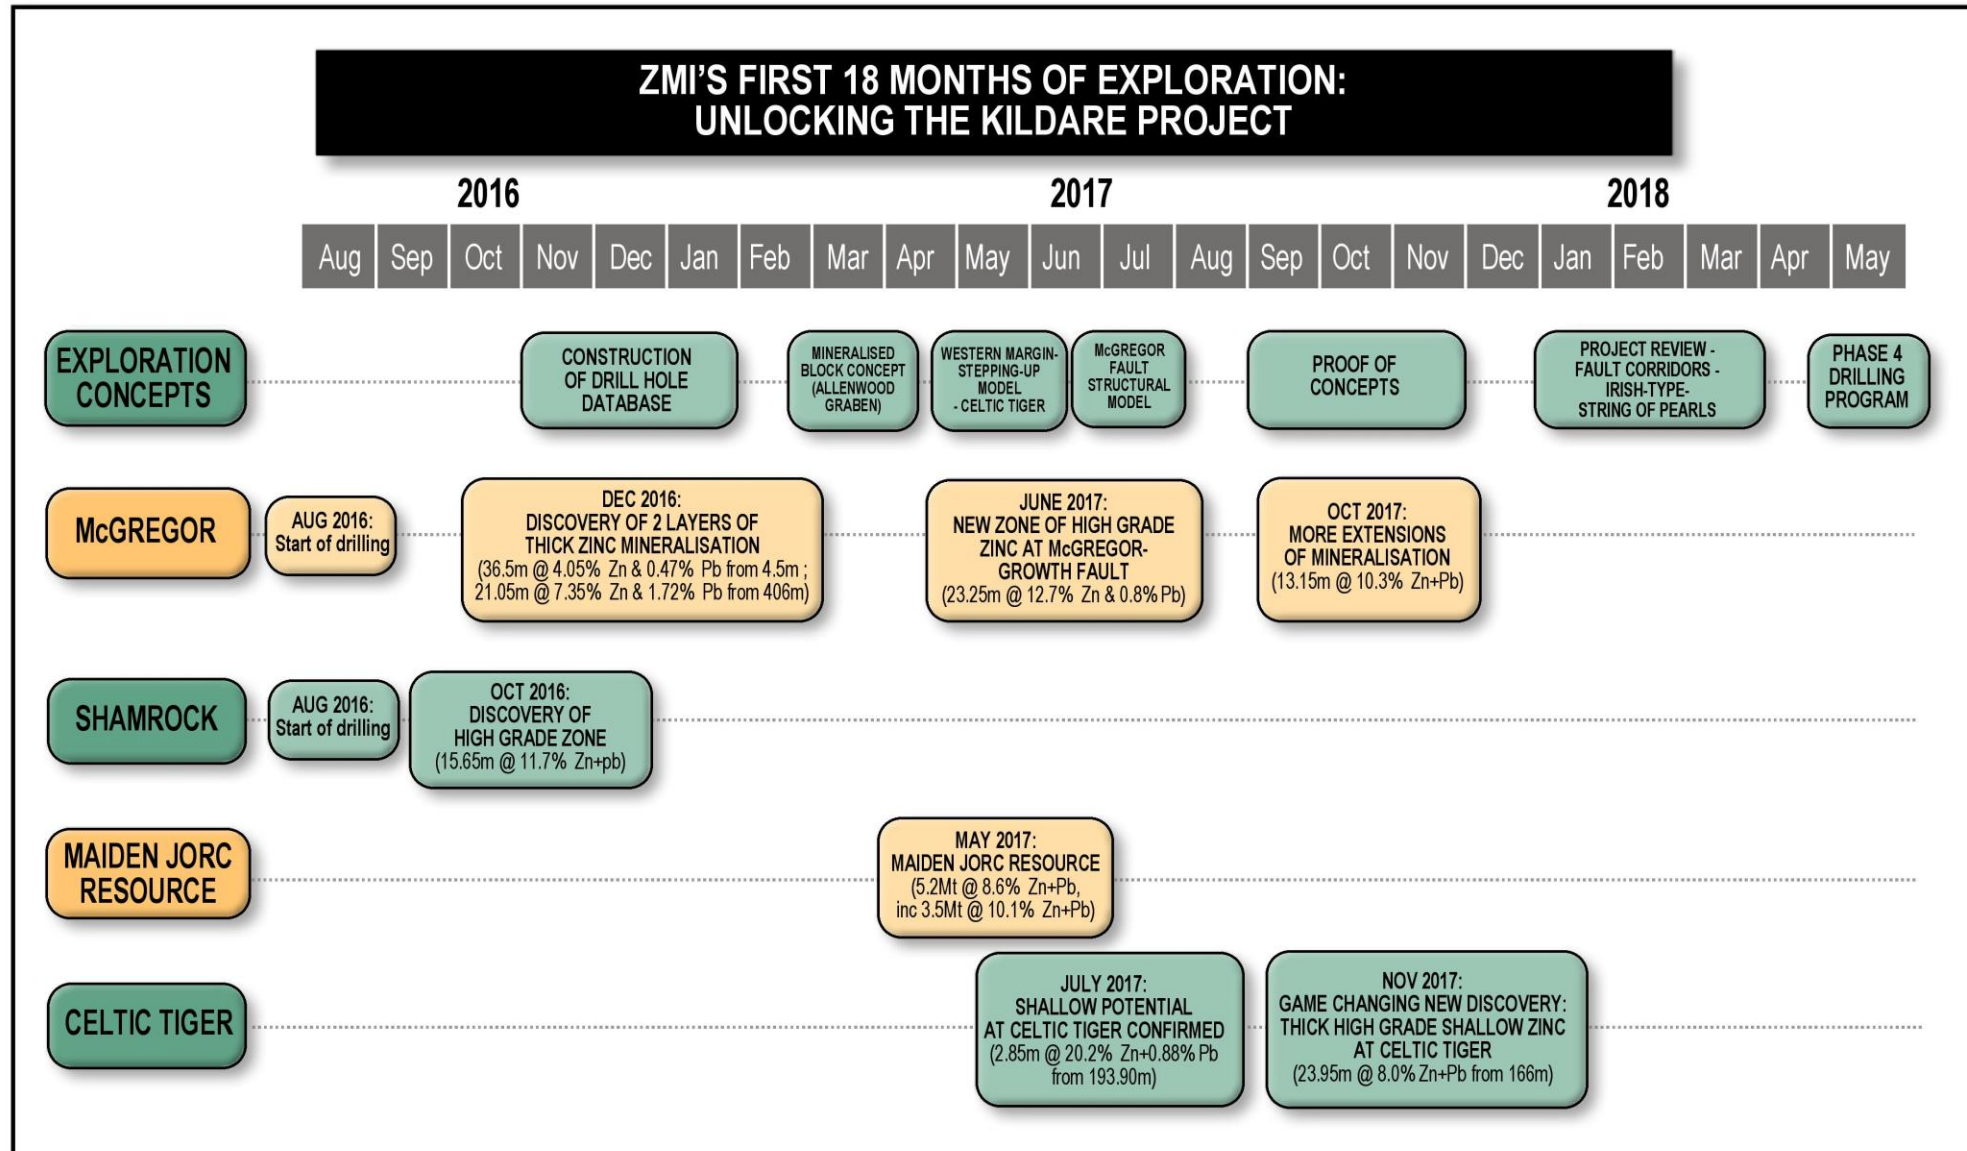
ZMI'S FIRST 18 MONTHS OF EXPLORATION:
UNLOCKING THE KILDARE PROJECT

2016 2017 2018

| Aug | Sep | Oct | Nov | Dec | Jan | Feb | Mar | Apr | May | Jun | Jul | Aug | Sep | Oct | Nov | Dec | Jan | Feb | Mar | Apr | May |
|---|---|---|---|---|---|---|---|---|---|---|---|---|---|---|---|---|---|---|---|---|---|

EXPLORATION CONCEPTS

CONSTRUCTION OF DRILL HOLE DATABASE

MINERALISED BLOCK CONCEPT (ALLENWOOD GRABEN)

WESTERN MARGIN-STEPPING-UP MODEL - CELTIC TIGER

McGREGOR FAULT STRUCTURAL MODEL

PROOF OF CONCEPTS

PROJECT REVIEW - FAULT CORRIDORS - IRISH-TYPE-STRING OF PEARLS

PHASE 4 DRILLING PROGRAM

McGREGOR

AUG 2016: Start of drilling

DEC 2016: DISCOVERY OF 2 LAYERS OF THICK ZINC MINERALISATION (36.5m @ 4.05% Zn & 0.47% Pb from 4.5m ; 21.05m @ 7.35% Zn & 1.72% Pb from 406m)

JUNE 2017: NEW ZONE OF HIGH GRADE ZINC AT McGREGOR-GROWTH FAULT (23.25m @ 12.7% Zn & 0.8% Pb)

OCT 2017: MORE EXTENSIONS OF MINERALISATION (13.15m @ 10.3% Zn+Pb)

SHAMROCK

AUG 2016: Start of drilling

OCT 2016: DISCOVERY OF HIGH GRADE ZONE (15.65m @ 11.7% Zn+pb)

MAIDEN JORC RESOURCE

MAY 2017: MAIDEN JORC RESOURCE (5.2Mt @ 8.6% Zn+Pb, inc 3.5Mt @ 10.1% Zn+Pb)

CELTIC TIGER

JULY 2017: SHALLOW POTENTIAL AT CELTIC TIGER CONFIRMED (2.85m @ 20.2% Zn+0.88% Pb from 193.90m)

NOV 2017: GAME CHANGING NEW DISCOVERY: THICK HIGH GRADE SHALLOW ZINC AT CELTIC TIGER (23.95m @ 8.0% Zn+Pb from 166m)